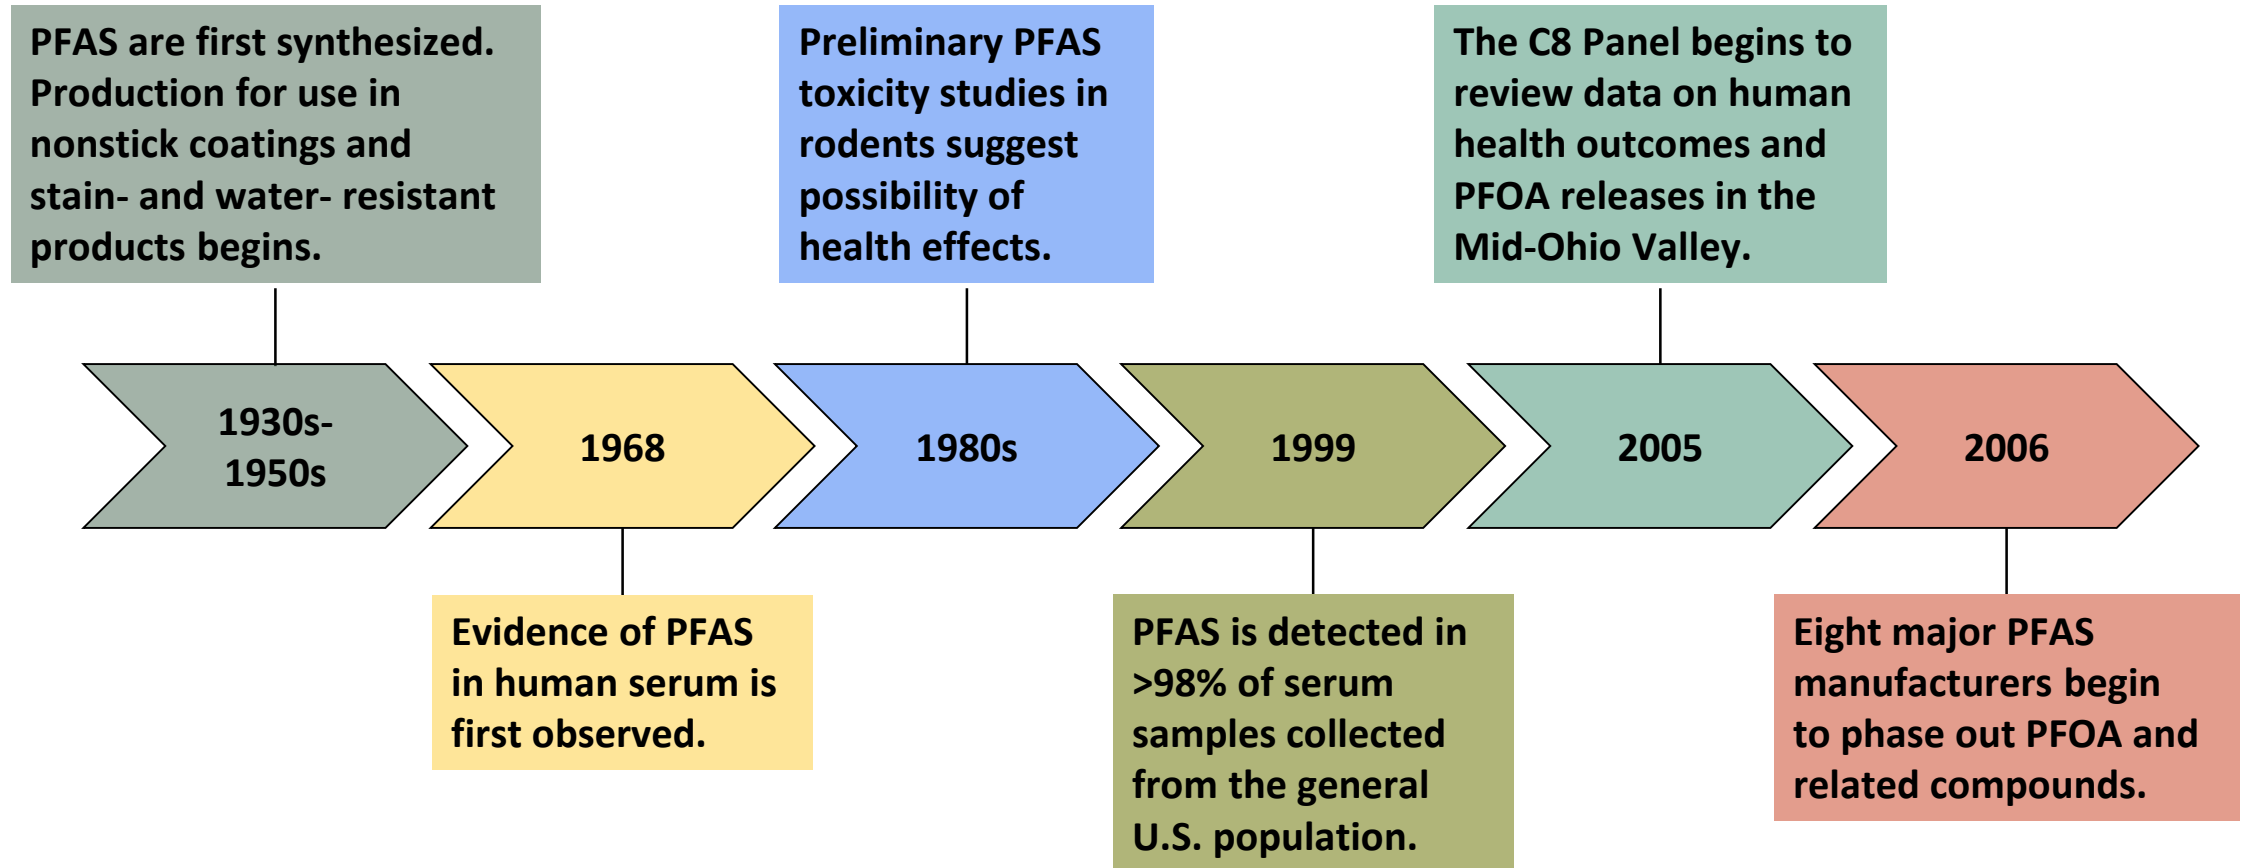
PFAS are first synthesized. Production for use in nonstick coatings and stain- and water- resistant products begins.

Preliminary PFAS toxicity studies in rodents suggest possibility of health effects.

The C8 Panel begins to review data on human health outcomes and PFOA releases in the Mid-Ohio Valley.

1930s-1950s

1968

1980s

1999

2005

2006

Evidence of PFAS in human serum is first observed.

PFAS is detected in >98% of serum samples collected from the general U.S. population.

Eight major PFAS manufacturers begin to phase out PFOA and related compounds.